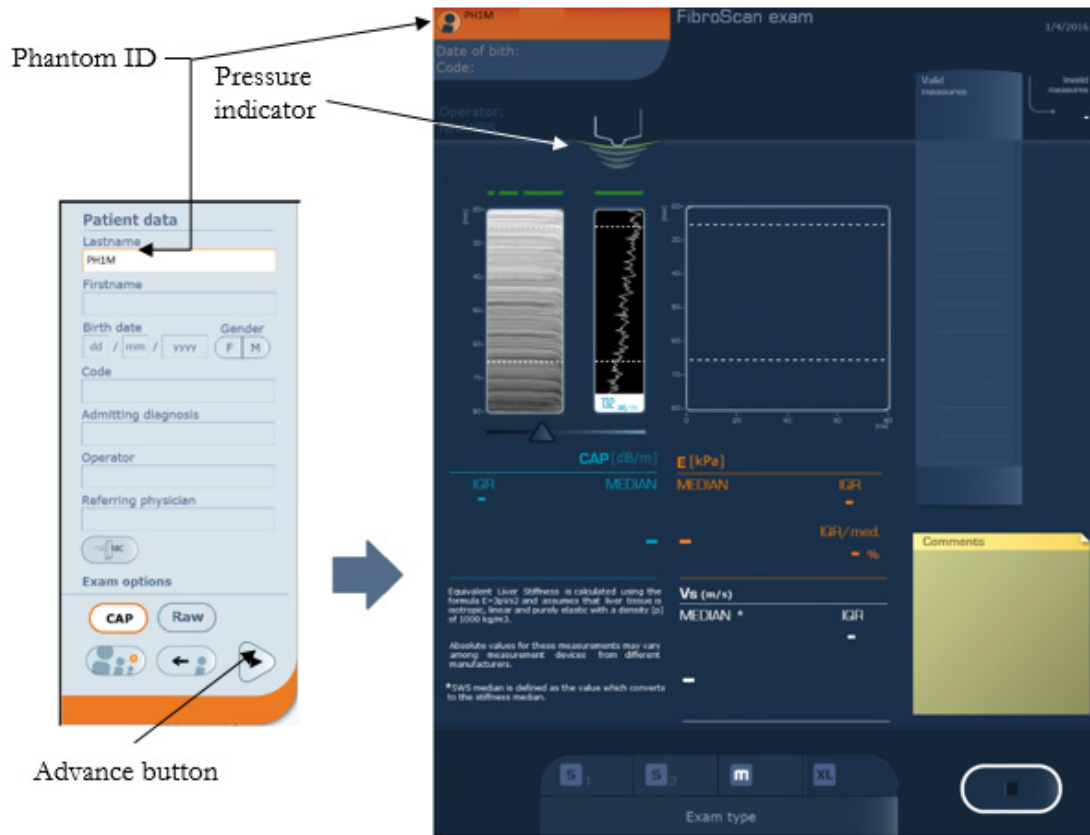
Phantom ID

Pressure indicator

Patient data
Lastname
PH1M
Firstname
Birth date
dd / mm / yyyy
Gender
F M
Code
Admitting diagnosis
Operator
Referring physician
Exam options
CAP
Raw

Advance button

PH1M
Date of bith:
Code:
FibroScan exam
1/4/2016
Operator:
Valid measures
Invalid measures
-

20
30
40
50
60
70
80
132 dB/m

0 20 40 60 80

CAP [dB/m]
IQR
MEDIAN
-
-

E [kPa]
MEDIAN
IQR
-
IQR/med.
-
- %

Equivalent Liver Stiffness is calculated using the formula E=3ρVs2 and assumes that liver tissue is isotropic, linear and purely elastic with a density (ρ) of 1000 kg/m3.

Absolute values for these measurements may vary among measurement devices from different manufacturers.

*SWS median is defined as the value which converts to the stiffness median.

Vs (m/s)
MEDIAN *
IQR
-
-

Comments

S1
S2
M
XL
Exam type